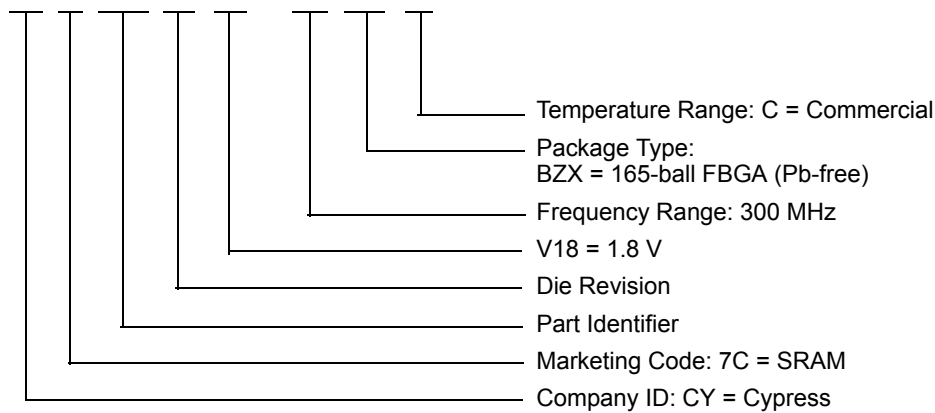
Temperature Range: C = Commercial

Package Type:
BZX = 165-ball FBGA (Pb-free)

Frequency Range: 300 MHz

V18 = 1.8 V

Die Revision

Part Identifier

Marketing Code: 7C = SRAM

Company ID: CY = Cypress